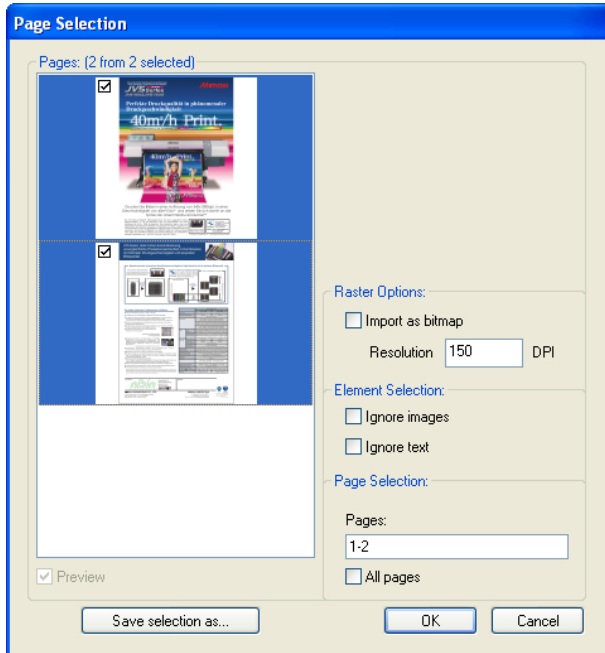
Page Selection

Pages: (2 from 2 selected)

Perfekte Druckqualität in phänomenaler Druckgeschwindigkeit

40m²/h Print.

Preview

Raster Options:

Import as bitmap

Resolution 150 DPI

Element Selection:

Ignore images

Ignore text

Page Selection:

Pages:

1-2

All pages

Save selection as...

OK

Cancel